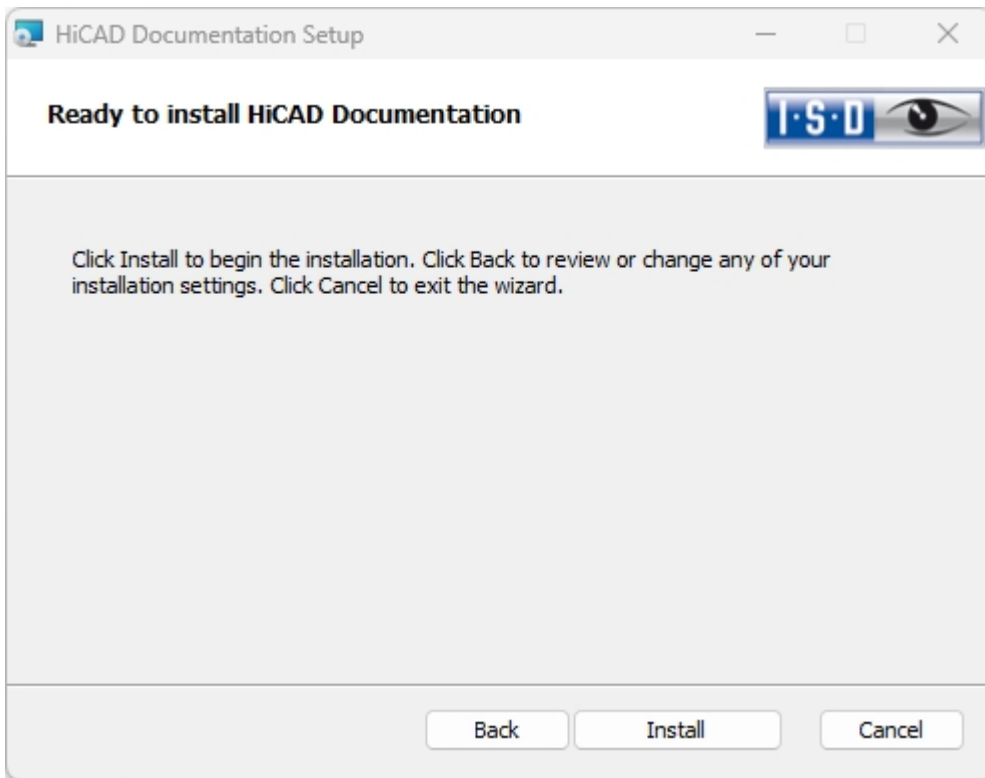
HiCAD Documentation Setup

Ready to install HiCAD Documentation

I·S·D

Click Install to begin the installation. Click Back to review or change any of your installation settings. Click Cancel to exit the wizard.

Back

Install

Cancel